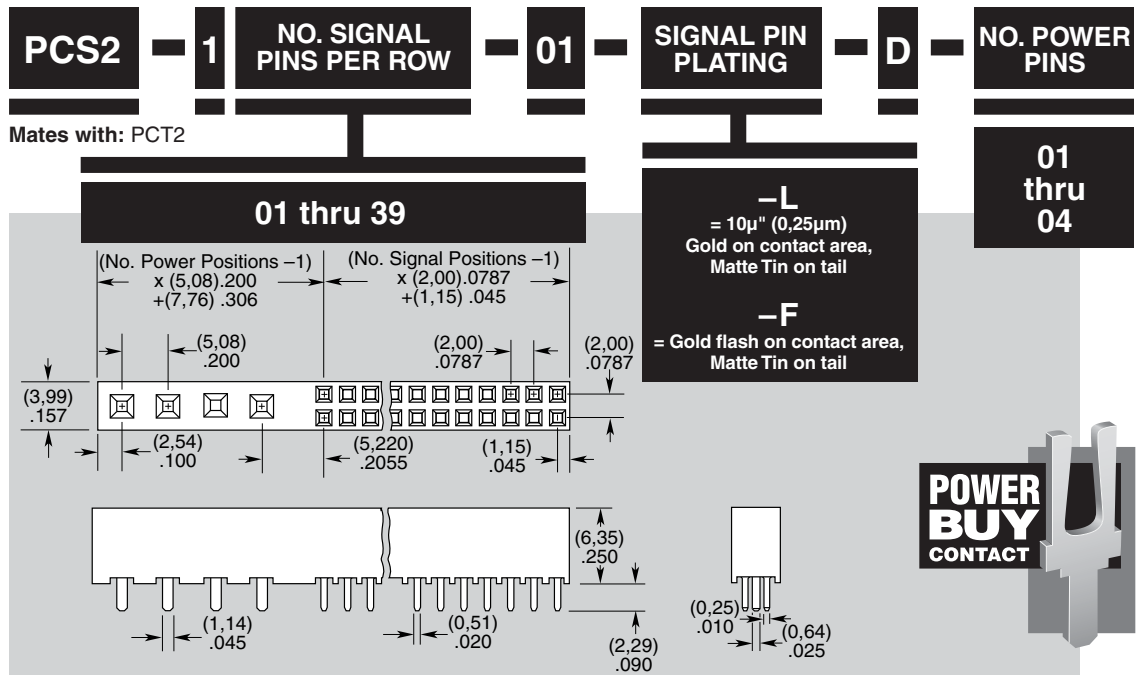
PCS2 – 1 – NO. SIGNAL PINS PER ROW – 01 – SIGNAL PIN PLATING – D – NO. POWER PINS

Mates with: PCT2

01 thru 39

–L
= 10µ" (0,25µm) Gold on contact area, Matte Tin on tail

–F
= Gold flash on contact area, Matte Tin on tail

01 thru 04

(No. Power Positions –1) x (5,08).200 +(7,76) .306

(No. Signal Positions –1) x (2,00).0787 +(1,15) .045

(5,08) .200

(2,00) .0787

(2,00) .0787

(3,99) .157

(2,54) .100

(5,220) .2055

(1,15) .045

(6,35) .250

(1,14) .045

(0,51) .020

(2,29) .090

(0,25) .010

(0,64) .025

POWER BUY CONTACT